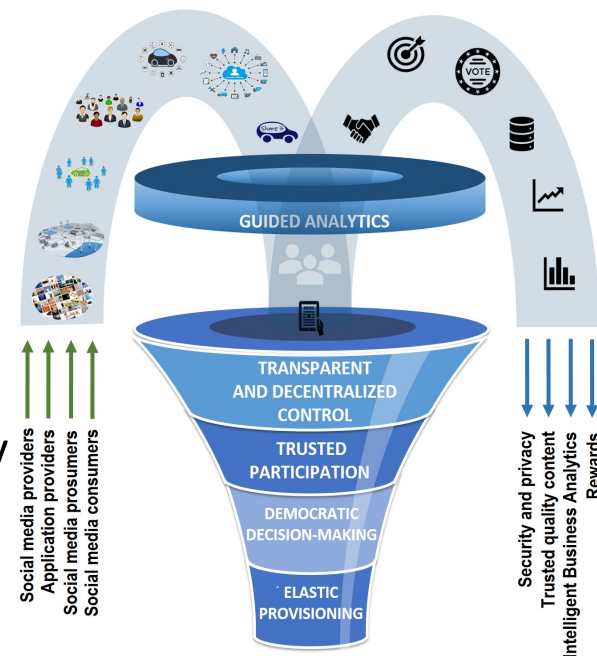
VOTE

GUIDED ANALYTICS

TRANSPARENT AND DECENTRALIZED CONTROL

TRUSTED PARTICIPATION

DEMOCRATIC DECISION-MAKING

ELASTIC PROVISIONING

Social media providers
Application providers
Social media prosumers
Social media consumers

Security and privacy
Trusted quality content
Intelligent Business Analytics
Rewards